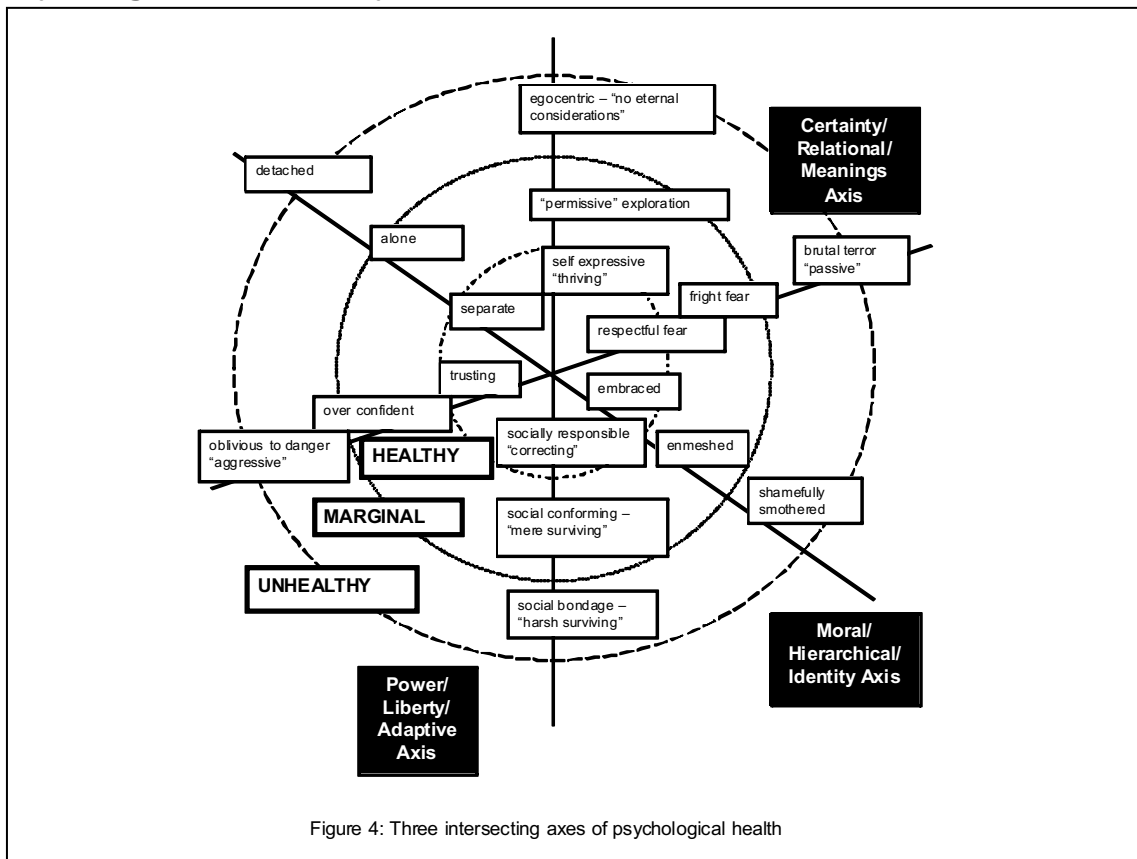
egocentric – "no eternal considerations"

Certainty/ Relational/ Meanings Axis

detached

"permissive" exploration

alone

brutal terror "passive"

self expressive "thriving"

separate

fright fear

respectful fear

trusting

embraced

over confident

oblivious to danger "aggressive"

HEALTHY

socially responsible "correcting"

enmeshed

shamefully smothered

MARGINAL

social conforming – "mere surviving"

UNHEALTHY

social bondage – "harsh surviving"

Moral/ Hierarchical/ Identity Axis

Power/ Liberty/ Adaptive Axis

Figure 4: Three intersecting axes of psychological health